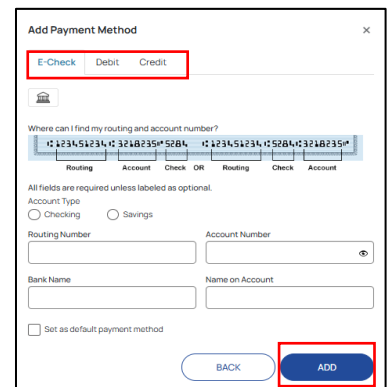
Add Payment Method
×

E-Check Debit Credit

Where can I find my routing and account number?

⑆123456234⑆ 3218235⑈ 5284 ⑆123456234⑆ 5284⑆ 3218235⑈

Routing Account Check OR Routing Check Account

All fields are required unless labeled as optional.

Account Type

Checking Savings

Routing Number

Account Number

Bank Name

Name on Account

Set as default payment method

BACK

ADD